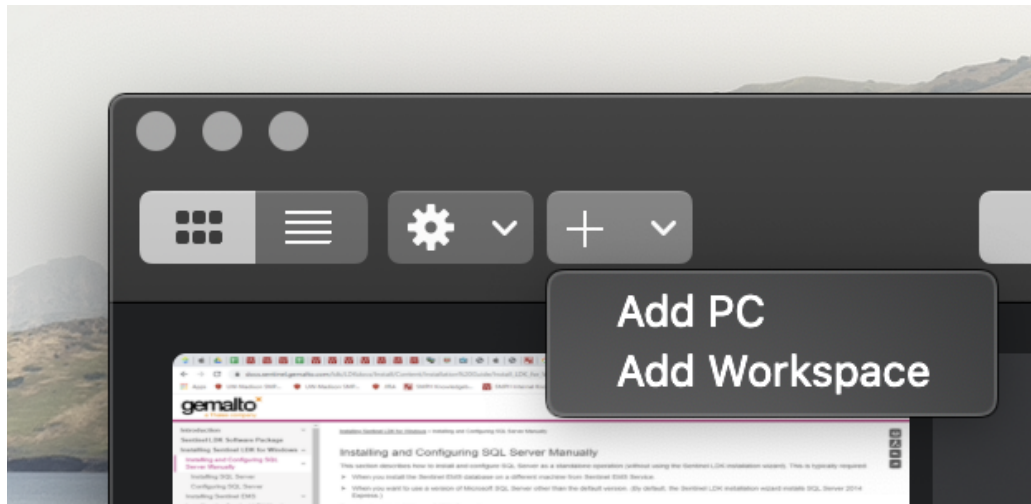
Add PC
Add Workspace

gemalto

Introduction
Sentinel LDK Software Package
Installing Sentinel LDK for Windows
Installing and Configuring SQL Server Manually
Installing SQL Server
Configuring SQL Server
Installing Sentinel EMS

Installing and Configuring SQL Server Manually

This section describes how to install and configure SQL Server as a standalone operation (without using the Sentinel LDK installation wizard). This is typically required:

When you install the Sentinel EMS database on a different machine from Sentinel EMS Service.

When you want to use a version of Microsoft SQL Server other than the default version. (By default, the Sentinel LDK installation wizard installs SQL Server 2014 Express.)